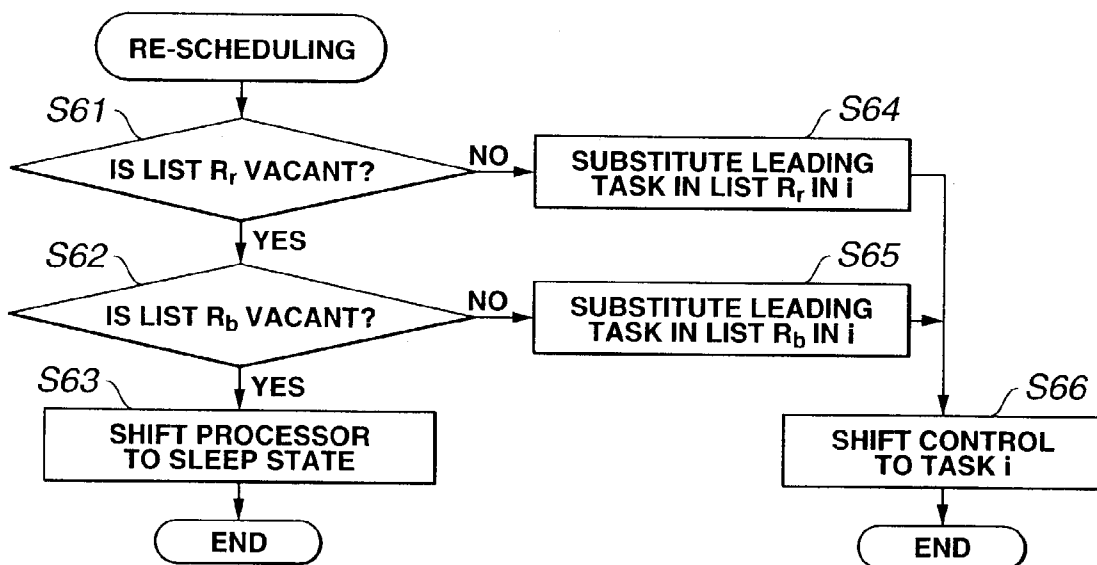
RE-SCHEDULING

S61

IS LIST $R_r$ VACANT?

NO

S64

SUBSTITUTE LEADING TASK IN LIST $R_r$ IN i

YES

S62

IS LIST $R_b$ VACANT?

NO

S65

SUBSTITUTE LEADING TASK IN LIST $R_b$ IN i

S63

YES

SHIFT PROCESSOR TO SLEEP STATE

END

S66

SHIFT CONTROL TO TASK i

END